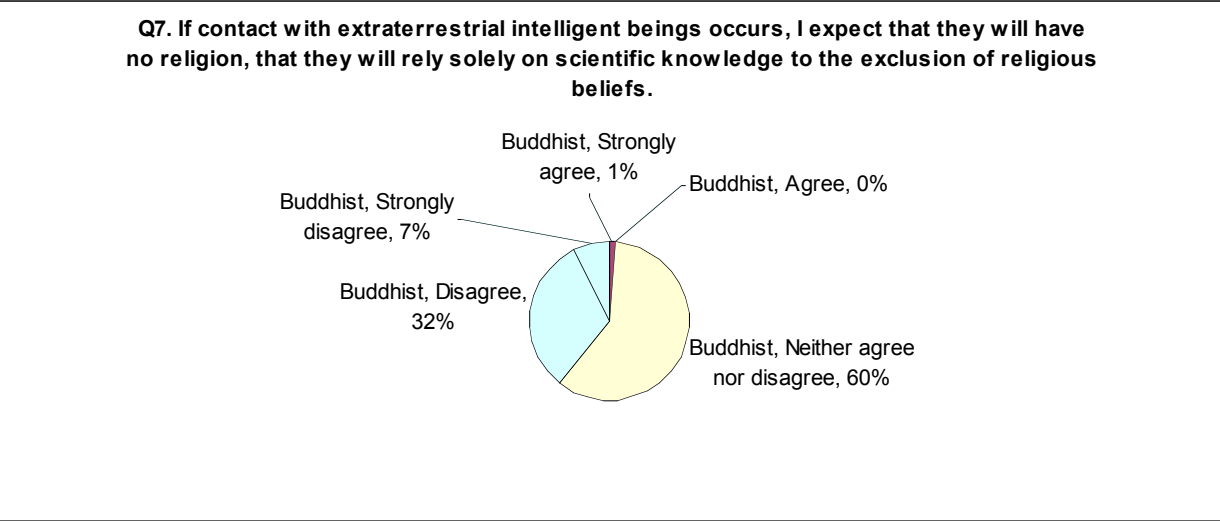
Q7. If contact with extraterrestrial intelligent beings occurs, I expect that they will have no religion, that they will rely solely on scientific knowledge to the exclusion of religious beliefs.

Buddhist, Strongly agree, 1%

Buddhist, Agree, 0%

Buddhist, Strongly disagree, 7%

Buddhist, Disagree, 32%

Buddhist, Neither agree nor disagree, 60%